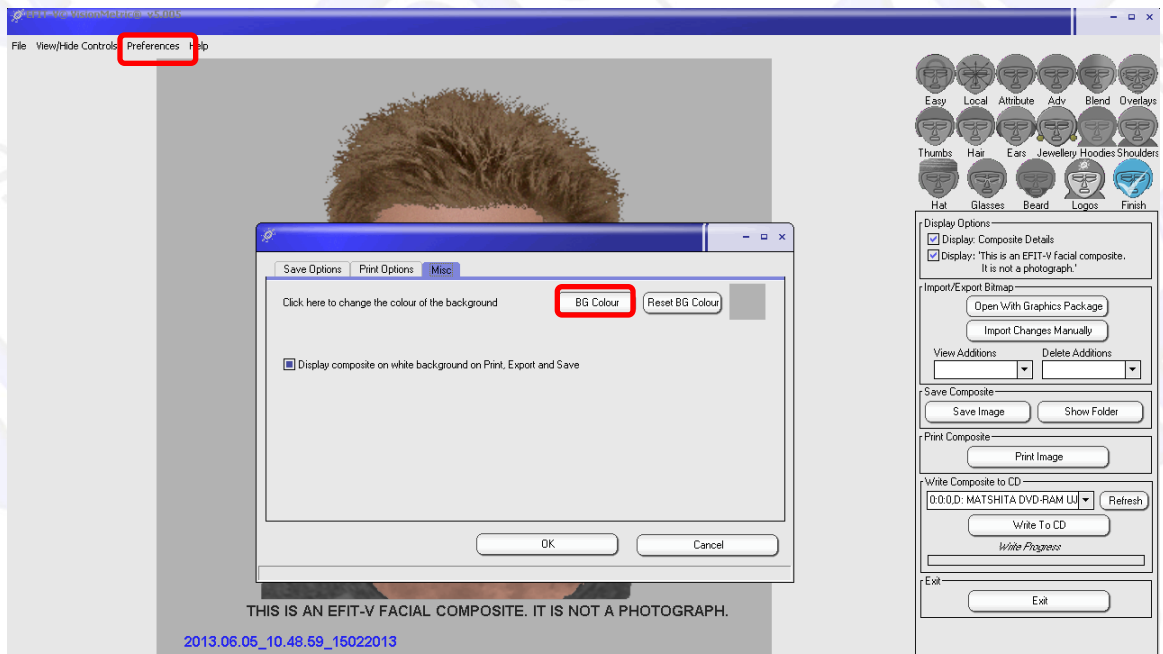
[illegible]

File View/Hide Controls Preferences Help

Easy Local Attribute Adv Blend Overlays
Thumbs Hair Ears Jewellery Hoodies Shoulders
Hat Glasses Beard Logos Finish

Save Options Print Options Misc

Click here to change the colour of the background

BG Colour

Reset BG Colour

Display composite on white background on Print, Export and Save

OK

Cancel

Display Options
Display: Composite Details
Display: 'This is an EFIT-V facial composite. It is not a photograph.'

Import/Export Bitmap
Open With Graphics Package
Import Changes Manually
View Additions
Delete Additions

Save Composite
Save Image
Show Folder

Print Composite
Print Image

Write Composite to CD
0:0:0,D: MATSHITA DVD-RAM UJ
Refresh
Write To CD
Write Progress

Exit
Exit

THIS IS AN EFIT-V FACIAL COMPOSITE. IT IS NOT A PHOTOGRAPH.

2013.06.05_10.48.59_15022013